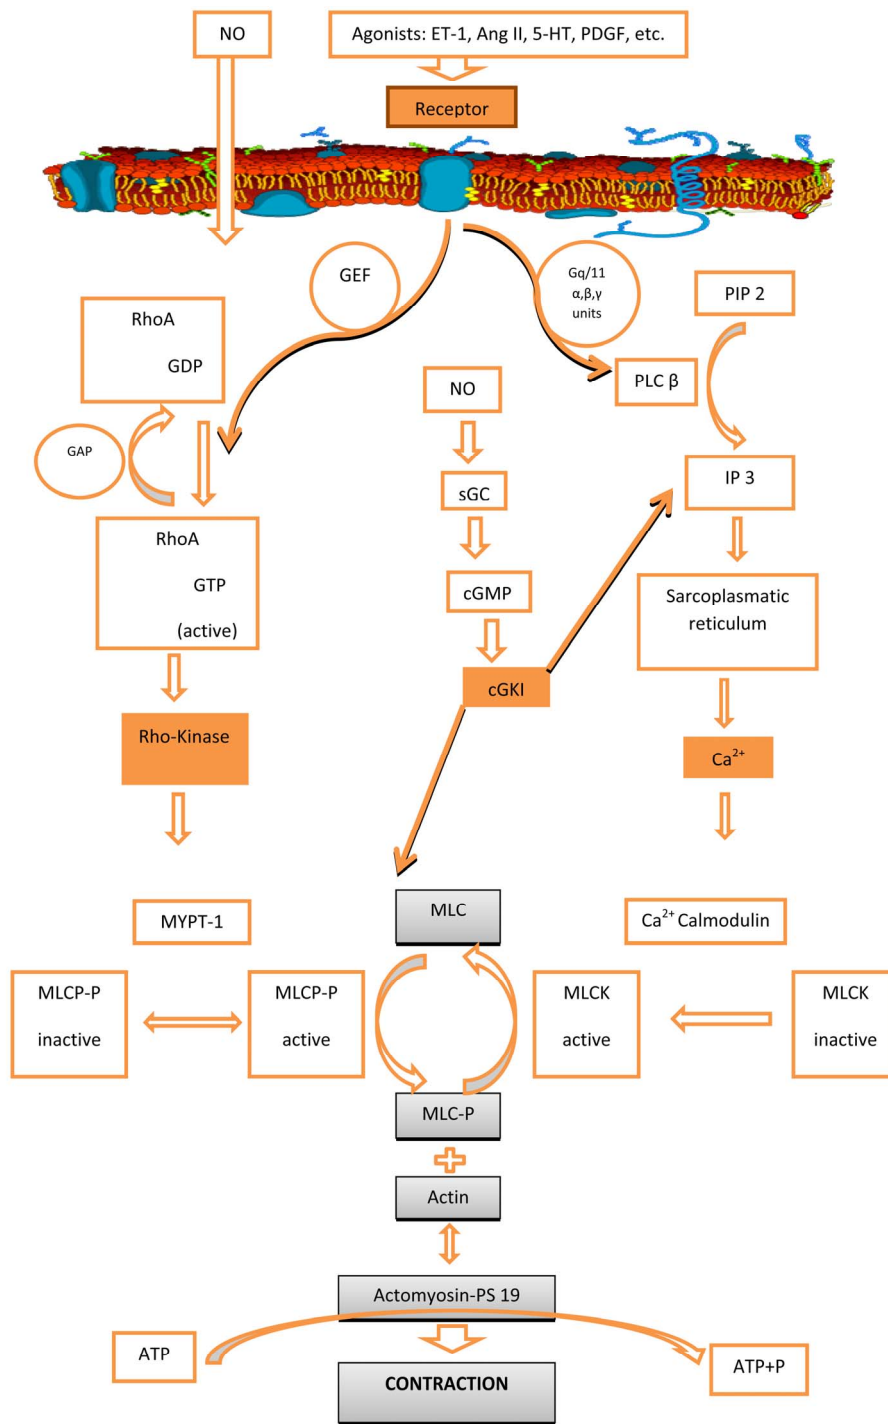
NO

Agonists: ET-1, Ang II, 5-HT, PDGF, etc.

Receptor

GEF

Gq/11 α,β,γ units

PIP 2

RhoA GDP

NO

PLC β

GAP

sGC

IP 3

RhoA GTP (active)

cGMP

Sarcoplasmatic reticulum

cGKI

Rho-Kinase

$Ca^{2+}$

MYPT-1

MLC

$Ca^{2+}$ Calmodulin

MLCP-P inactive

MLCP-P active

MLCK active

MLCK inactive

MLC-P

Actin

Actomyosin-PS 19

ATP

CONTRACTION

ATP+P